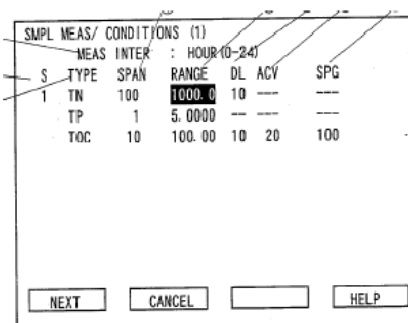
SMPL MEAS/ CONDITIONS (1)

MEAS INTER : HOUR(0-24)

| S | TYPE | SPAN | RANGE | DL | ACV | SPG |
|---|---|---|---|---|---|---|
| 1 | TN | 100 | 1000. 0 | 10 | --- | --- |
| | TP | 1 | 5. 0000 | -- | --- | --- |
| | TOC | 10 | 100. 00 | 10 | 20 | 100 |

NEXT CANCEL HELP